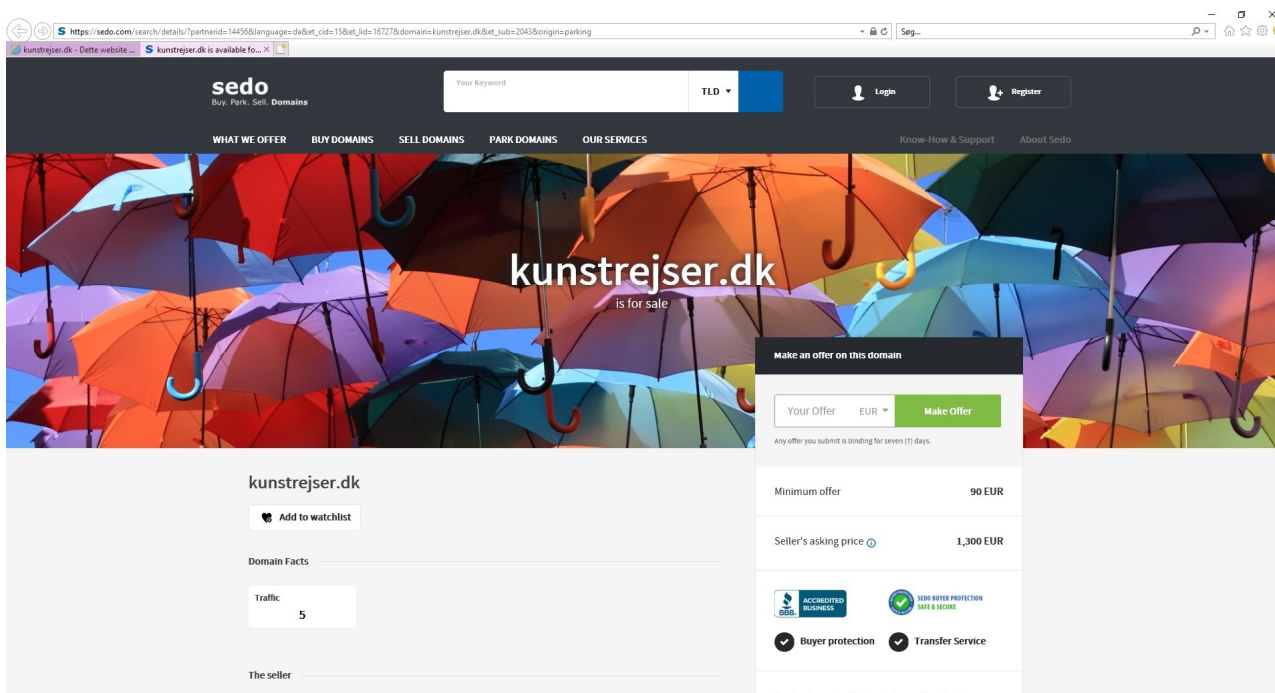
https://sedo.com/search/details/?partnerid=14456&language=da&et_cid=15&et_lid=16727&domain=kunstrejser.dk&et_sub=2043&origin=parking

Søg...

kunstrejser.dk - Dette website ...

kunstrejser.dk is available fo...

sedo
Buy. Park. Sell. Domains

Your Keyword

TLD

Login

Register

WHAT WE OFFER

BUY DOMAINS

SELL DOMAINS

PARK DOMAINS

OUR SERVICES

Know-How & Support

About Sedo

kunstrejser.dk
is for sale

Make an offer on this domain

Your Offer

EUR

Make Offer

Any offer you submit is binding for seven (7) days.

kunstrejser.dk

Add to watchlist

Domain Facts

Traffic
5

The seller

Minimum offer
90 EUR

Seller's asking price
1,300 EUR

BBB. ACCREDITED BUSINESS

SEDO BUYER PROTECTION SAFE & SECURE

Buyer protection

Transfer Service